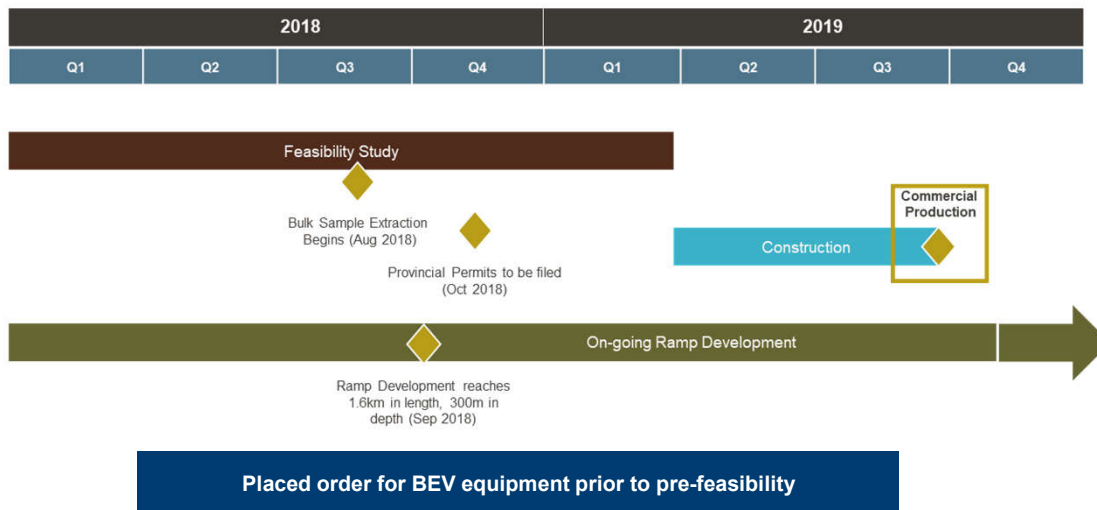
| 2018 | | | | 2019 | | | |
|---|---|---|---|---|---|---|---|
| Q1 | Q2 | Q3 | Q4 | Q1 | Q2 | Q3 | Q4 |

Feasibility Study

Bulk Sample Extraction Begins (Aug 2018)

Provincial Permits to be filed (Oct 2018)

Construction

Commercial Production

On-going Ramp Development

Ramp Development reaches 1.6km in length, 300m in depth (Sep 2018)

Placed order for BEV equipment prior to pre-feasibility